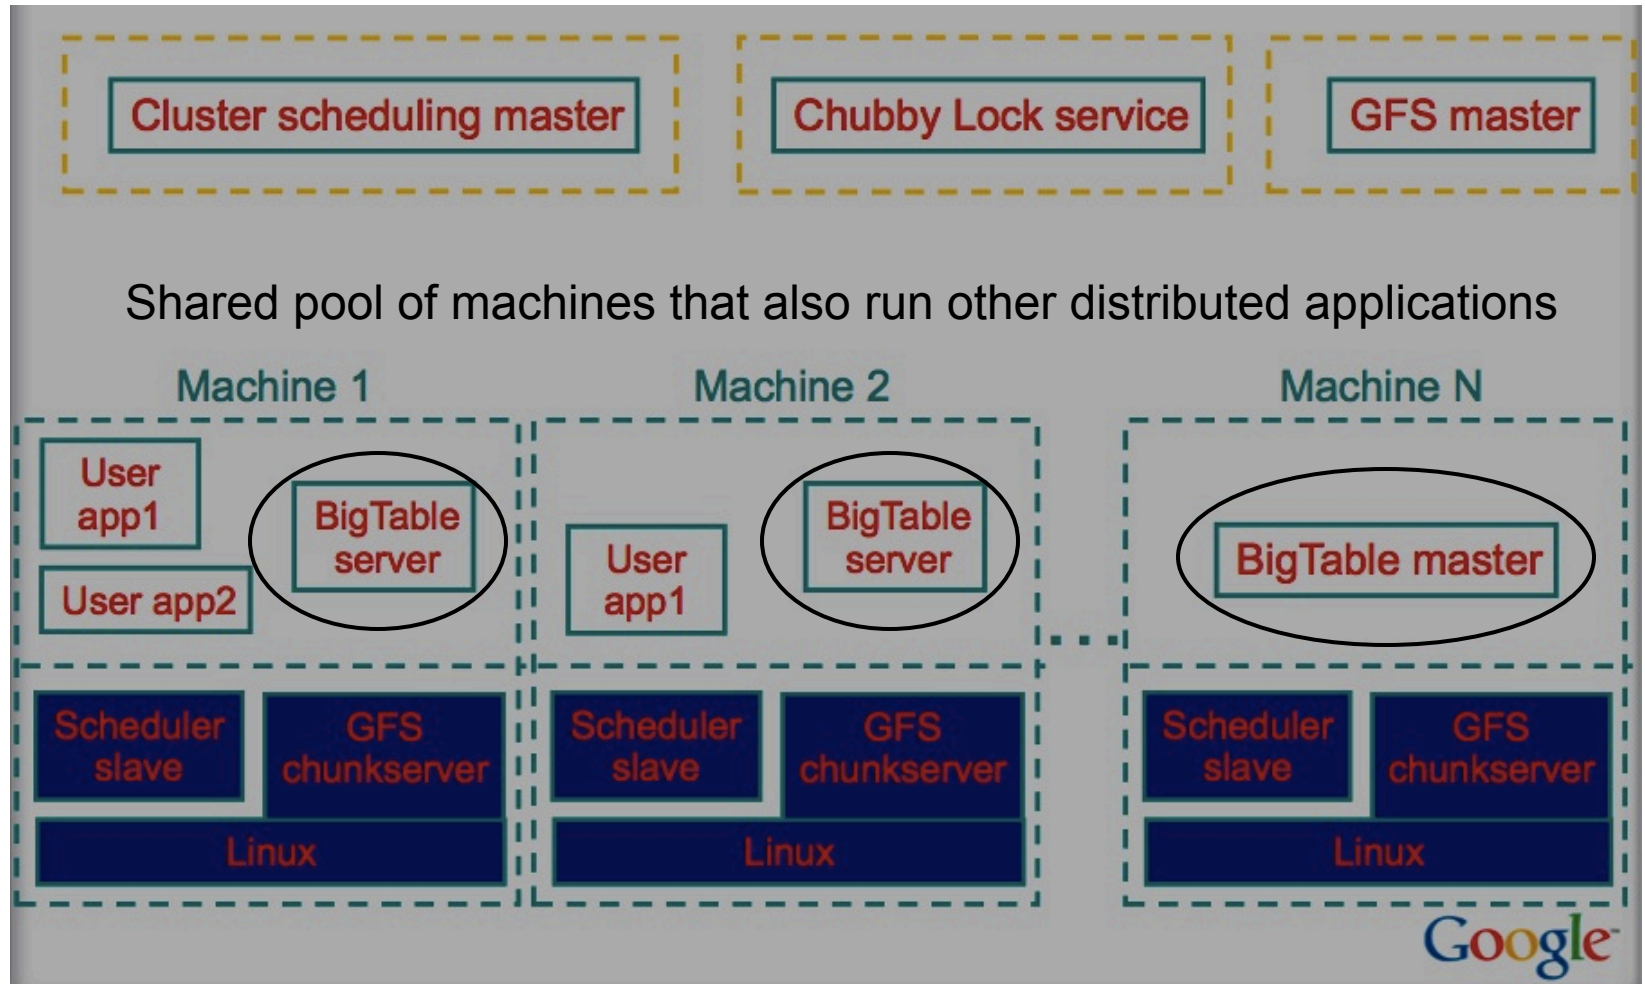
Cluster scheduling master

Chubby Lock service

GFS master

Shared pool of machines that also run other distributed applications

Machine 1

User app1

BigTable server

User app2

Scheduler slave

GFS chunkserver

Linux

Machine 2

User app1

BigTable server

Scheduler slave

GFS chunkserver

Linux

...

Machine N

BigTable master

Scheduler slave

GFS chunkserver

Linux

Google